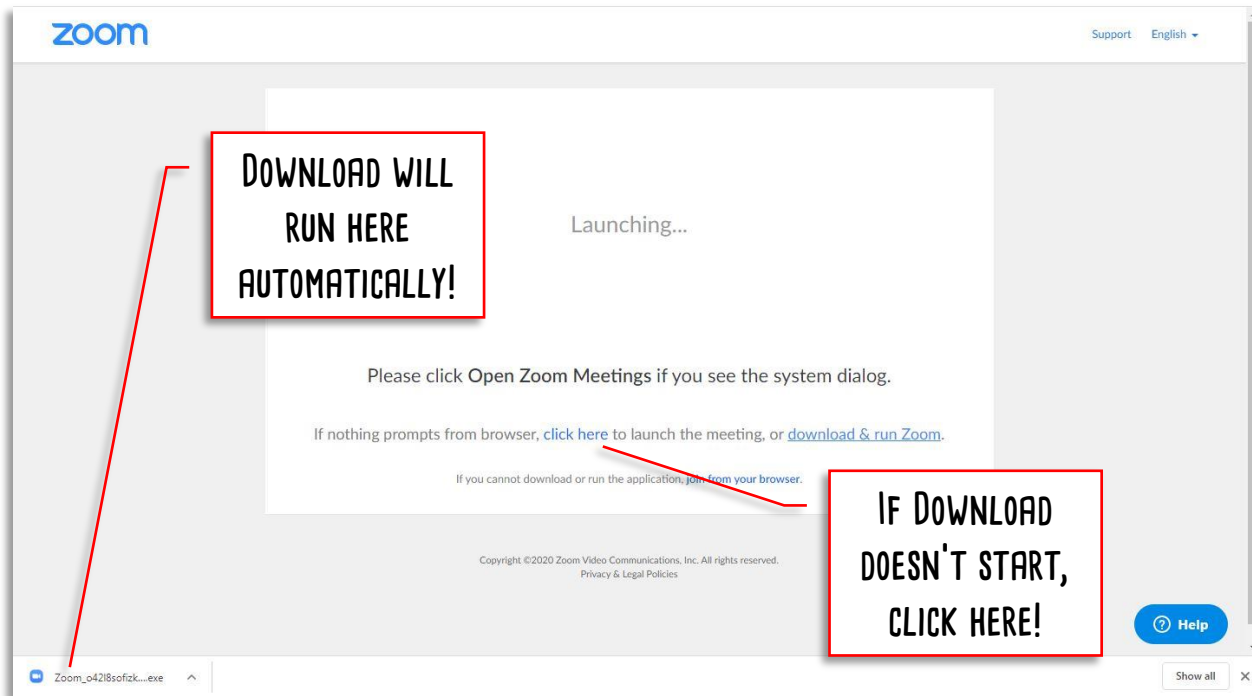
zoom

Support English

Download will run here automatically!

Launching...

Please click Open Zoom Meetings if you see the system dialog.

If nothing prompts from browser, click here to launch the meeting, or download & run Zoom.

If you cannot download or run the application, join from your browser.

If Download doesn't start, click here!

Copyright ©2020 Zoom Video Communications, Inc. All rights reserved.
Privacy & Legal Policies

Help

Zoom_o42l8sofizk....exe

Show all